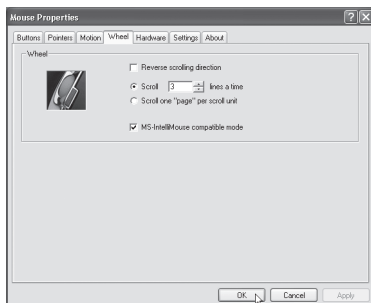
Mouse Properties

Buttons | Pointers | Motion | Wheel | Hardware | Settings | About

Wheel

Reverse scrolling direction

Scroll 3 lines a time

Scroll one "page" per scroll unit

MS-IntelliMouse compatible mode

OK | Cancel | Apply